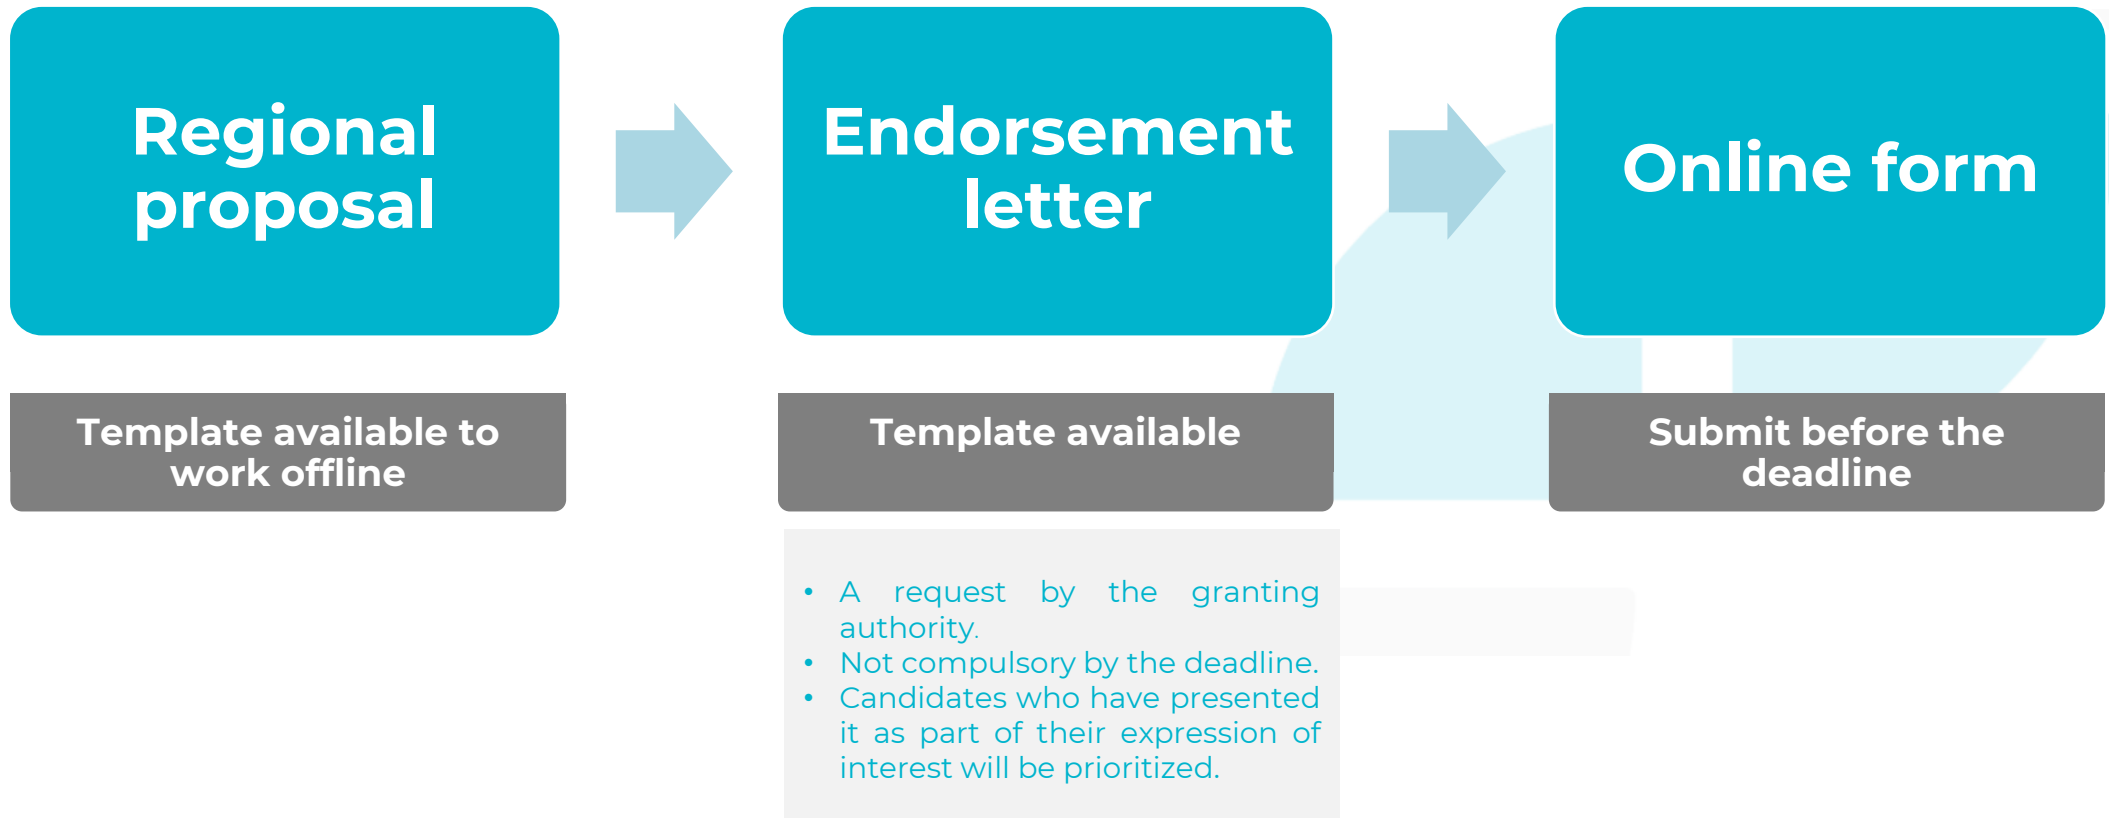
Regional proposal

Endorsement letter

Online form

Template available to work offline

Template available

Submit before the deadline

- A request by the granting authority.
- Not compulsory by the deadline.
- Candidates who have presented it as part of their expression of interest will be prioritized.